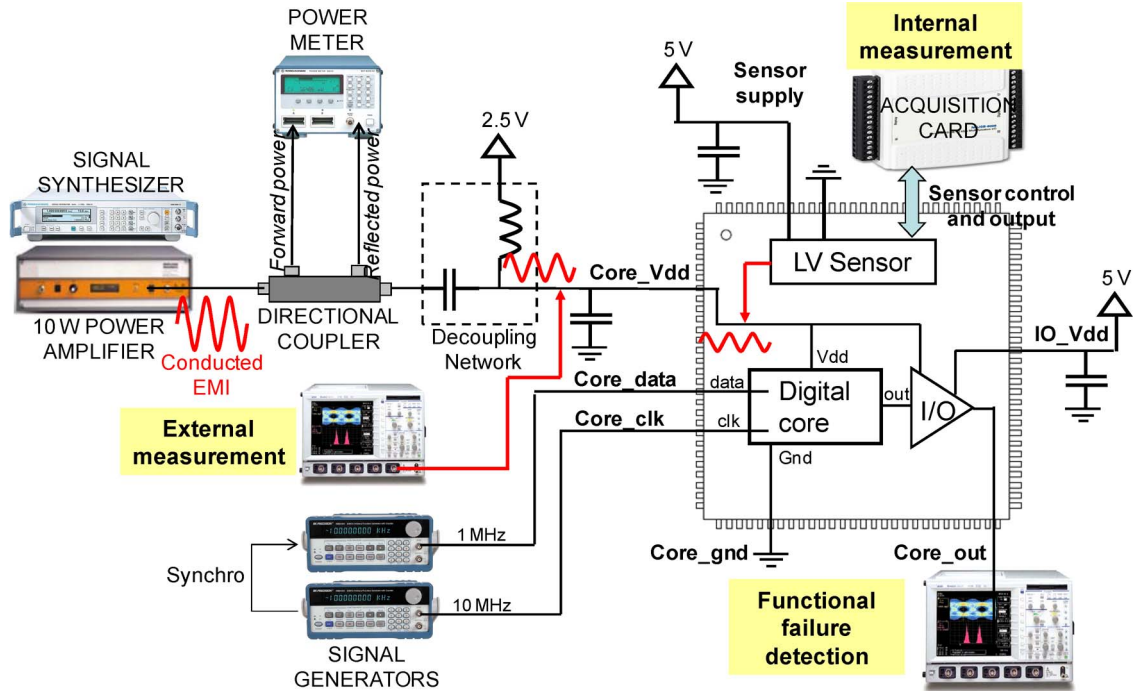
POWER METER

Internal measurement

5 V

Sensor supply

ACQUISITION CARD

SIGNAL SYNTHESIZER

2.5 V

Forward power

Reflected power

Sensor control and output

Core_Vdd

LV Sensor

5 V

10 W POWER AMPLIFIER

Conducted EMI

DIRECTIONAL COUPLER

Decoupling Network

Vdd

IO_Vdd

Core_data

data

Digital core

out

I/O

Core_clk

clk

External measurement

Gnd

1 MHz

Synchro

10 MHz

Core_gnd

Core_out

Functional failure detection

SIGNAL GENERATORS